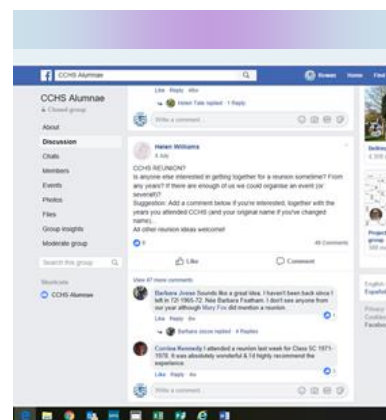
CCHS Alumnae

Rowan Home Find

CCHS Alumnae
Closed group

About
Discussion
Chats
Members
Events
Photos
Files
Group insights
Moderate group

Search this group

Shortcuts
CCHS Alumnae

Like · Reply · 49w
Helen Tate replied · 1 Reply

Write a comment...

Helen Williams
8 July

CCHS REUNION?
Is anyone else interested in getting together for a reunion sometime? From any years? If there are enough of us we could organise an event (or several!)
Suggestion: Add a comment below if you're interested, together with the years you attended CCHS (and your original name if you've changed name).
All other reunion ideas welcome!

48 Comments

Like
Comment

View 47 more comments

Barbara Jones Sounds like a great idea. I haven't been back since I left in 72! 1965-72. Née Barbara Featham. I don't see anyone from our year although Mary Fox did mention a reunion
Like · Reply · 8w
Barbara Jones replied · 4 Replies

Corrina Kennedy I attended a reunion last week for Class SC 1971-1978. It was absolutely wonderful & I'd highly recommend the experience.
Like · Reply · 8w

Write a comment...

English · Español
Privacy · Cookies · Facebook